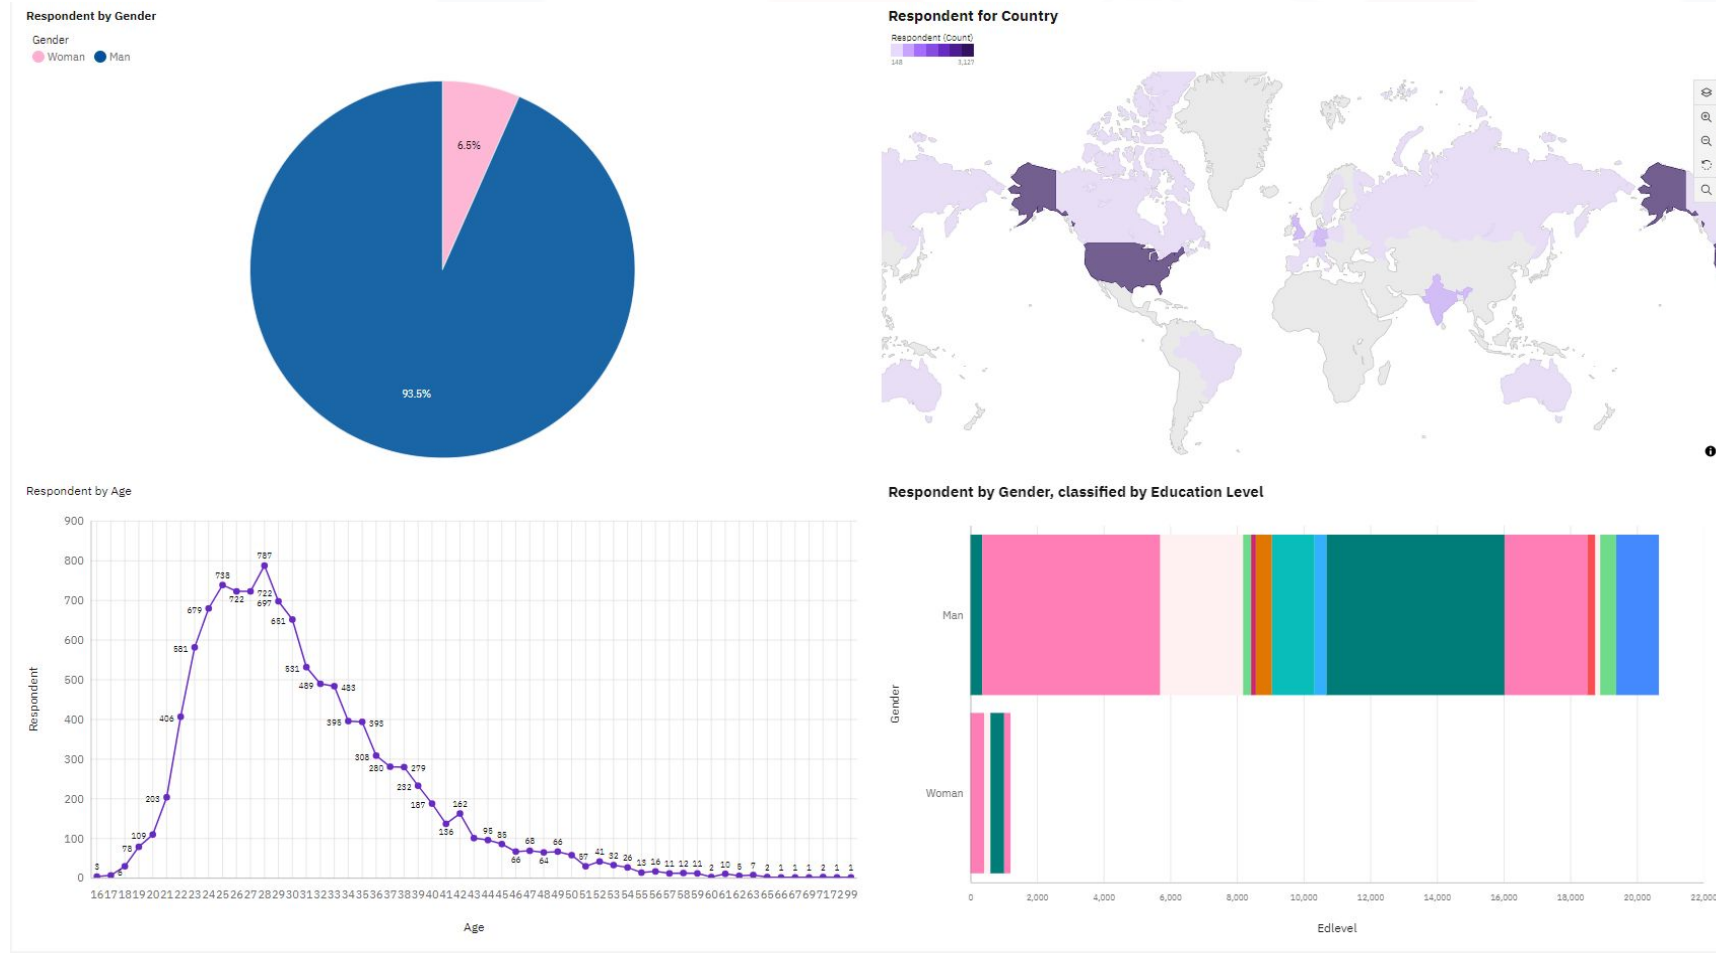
Respondent by Gender

Gender
Woman Man

6.5%

93.5%

Respondent for Country

Respondent (Count)
148 3,127

Respondent by Age

900
800
700
600
500
400
300
200
100
0

Respondent

3 6 78 109 203 406 581 679 738 722 722 787 697 651 531 489 483 398 398 308 280 279 232 187 136 162 95 85 66 68 64 66 57 41 32 26 13 16 11 12 11 2 10 5 7 2 1 1 1 2 1 1

16 17 18 19 20 21 22 23 24 25 26 27 28 29 30 31 32 33 34 35 36 37 38 39 40 41 42 43 44 45 46 47 48 49 50 51 52 53 54 55 56 57 58 59 60 61 62 63 65 66 67 69 71 72 99

Age

Respondent by Gender, classified by Education Level

Man

Woman

Gender

0 2,000 4,000 6,000 8,000 10,000 12,000 14,000 16,000 18,000 20,000 22,000

Edlevel